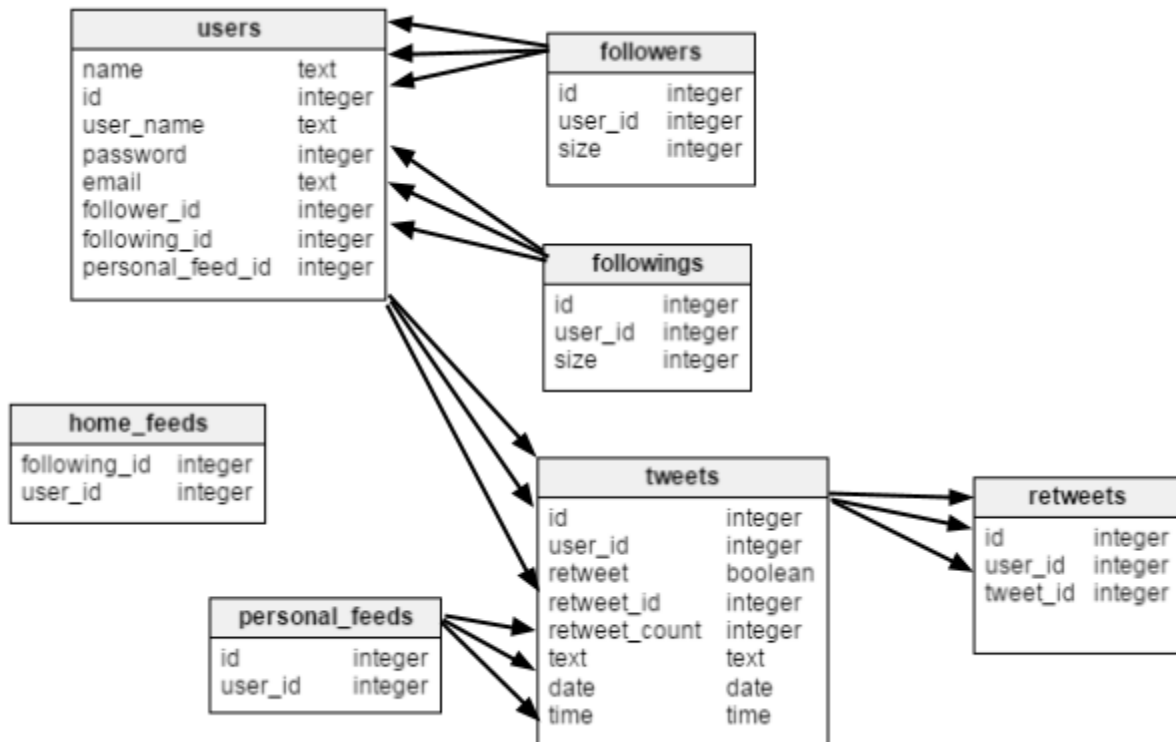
users

| name | text |
|---|---|
| id | integer |
| user_name | text |
| password | integer |
| email | text |
| follower_id | integer |
| following_id | integer |
| personal_feed_id | integer |

followers

| id | integer |
|---|---|
| user_id | integer |
| size | integer |

followings

| id | integer |
|---|---|
| user_id | integer |
| size | integer |

home_feeds

| following_id | integer |
|---|---|
| user_id | integer |

tweets

| id | integer |
|---|---|
| user_id | integer |
| retweet | boolean |
| retweet_id | integer |
| retweet_count | integer |
| text | text |
| date | date |
| time | time |

retweets

| id | integer |
|---|---|
| user_id | integer |
| tweet_id | integer |

personal_feeds

| id | integer |
|---|---|
| user_id | integer |